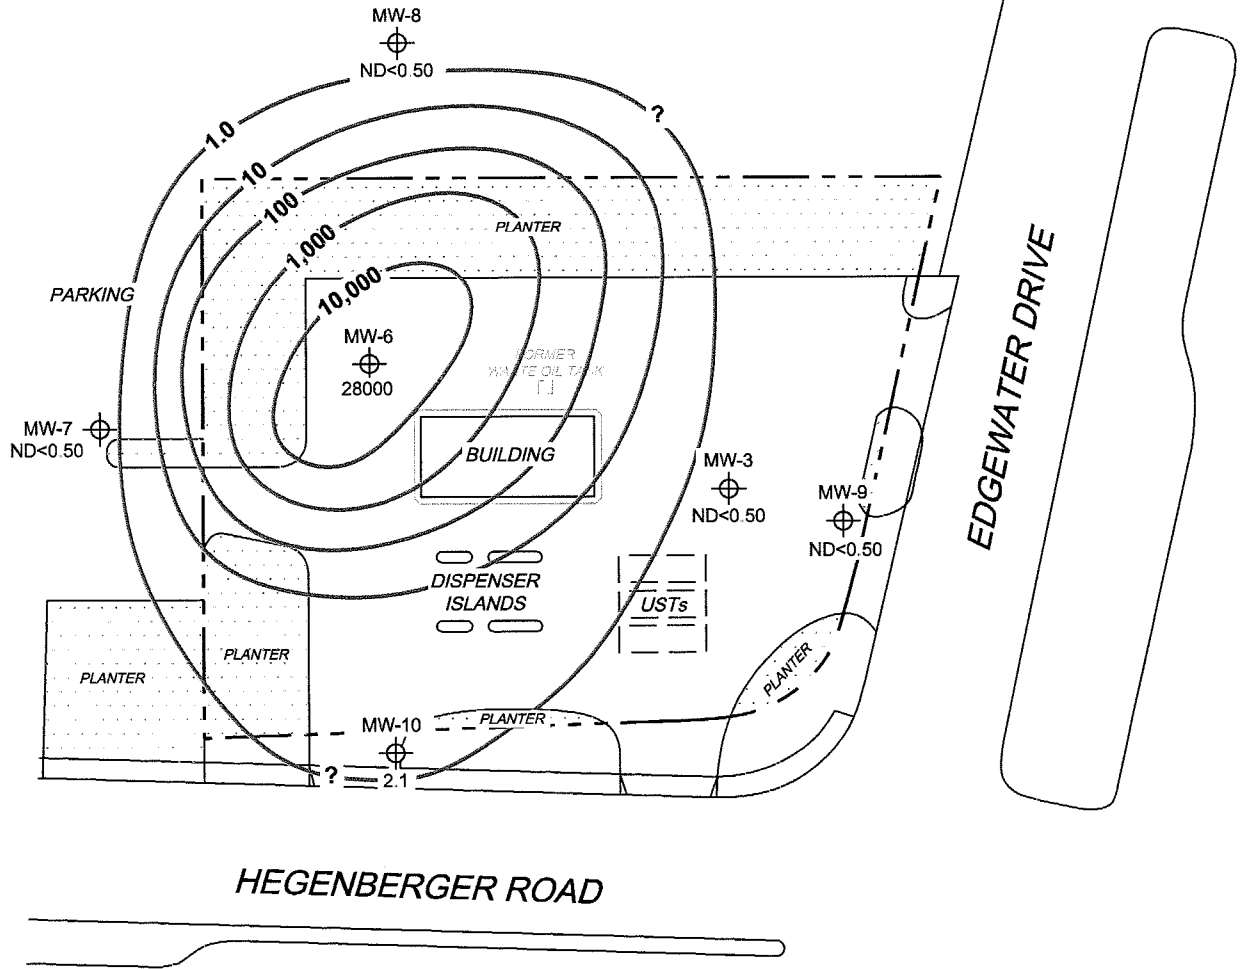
MW-8
ND<0.50
?
1.0
10
100
1,000
10,000
PLANTER
PARKING
MW-6
28000
FORMER
WASTE OIL TANK
MW-7
ND<0.50
BUILDING
MW-3
ND<0.50
MW-9
ND<0.50
EDGEWATER DRIVE
DISPENSER
ISLANDS
USTs
PLANTER
PLANTER
PLANTER
PLANTER
MW-10
?
2.1
HEGENBERGER ROAD